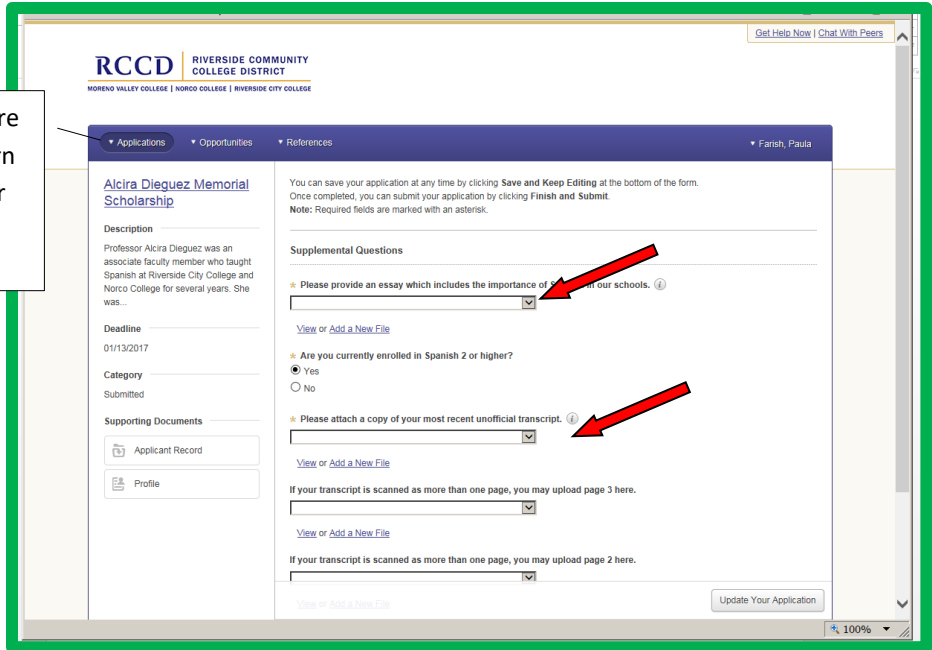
Get Help Now | Chat With Peers

RCCD RIVERSIDE COMMUNITY COLLEGE DISTRICT
MORENO VALLEY COLLEGE | NORCO COLLEGE | RIVERSIDE CITY COLLEGE

re
n
r

▾ Applications ▾ Opportunities ▾ References ▾ Farish, Paula

Alcira Dieguez Memorial Scholarship

Description
Professor Alcira Dieguez was an associate faculty member who taught Spanish at Riverside City College and Norco College for several years. She was...

Deadline
01/13/2017

Category
Submitted

Supporting Documents
Applicant Record
Profile

You can save your application at any time by clicking **Save and Keep Editing** at the bottom of the form. Once completed, you can submit your application by clicking **Finish and Submit**.
**Note:** Required fields are marked with an asterisk.

Supplemental Questions

* Please provide an essay which includes the importance of S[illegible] in our schools.

View or Add a New File

* Are you currently enrolled in Spanish 2 or higher?
Yes
No

* Please attach a copy of your most recent unofficial transcript.

View or Add a New File

If your transcript is scanned as more than one page, you may upload page 3 here.

View or Add a New File

If your transcript is scanned as more than one page, you may upload page 2 here.

View or Add a New File

Update Your Application

100%